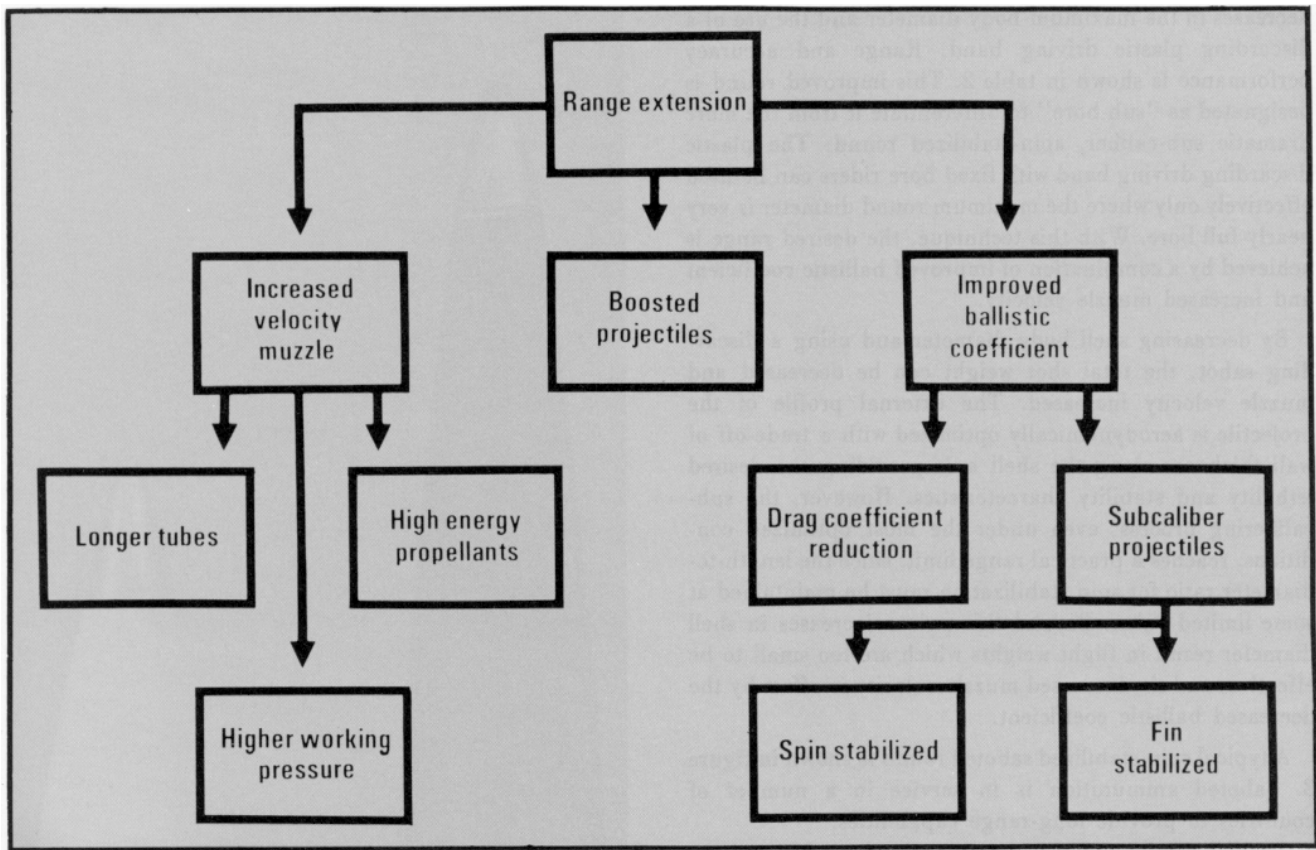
Range extension

Increased velocity muzzle

Boosted projectiles

Improved ballistic coefficient

Longer tubes

High energy propellants

Drag coefficient reduction

Subcaliber projectiles

Higher working pressure

Spin stabilized

Fin stabilized